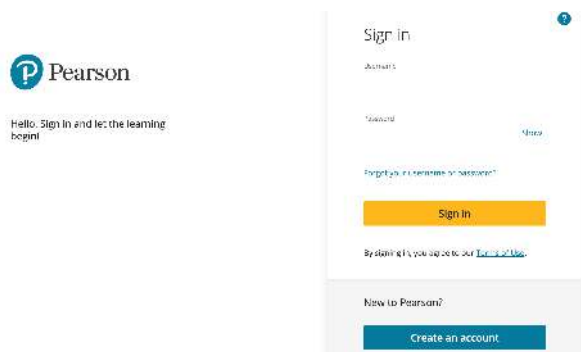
Pearson

Hello. Sign in and let the learning begin!

?

Sign in

Username

Password

Show

Forgot your username or password?

Sign in

By signing in, you agree to our Terms of Use.

New to Pearson?

Create an account